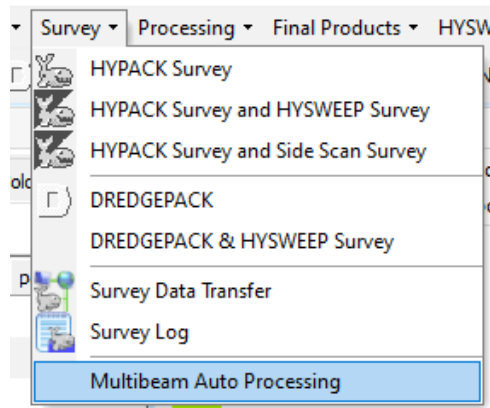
Survey ▾ Processing ▾ Final Products ▾ HYSW

HYPACK Survey
HYPACK Survey and HYSWEEP Survey
HYPACK Survey and Side Scan Survey
DREDGEPACK
DREDGEPACK & HYSWEEP Survey
Survey Data Transfer
Survey Log
Multibeam Auto Processing